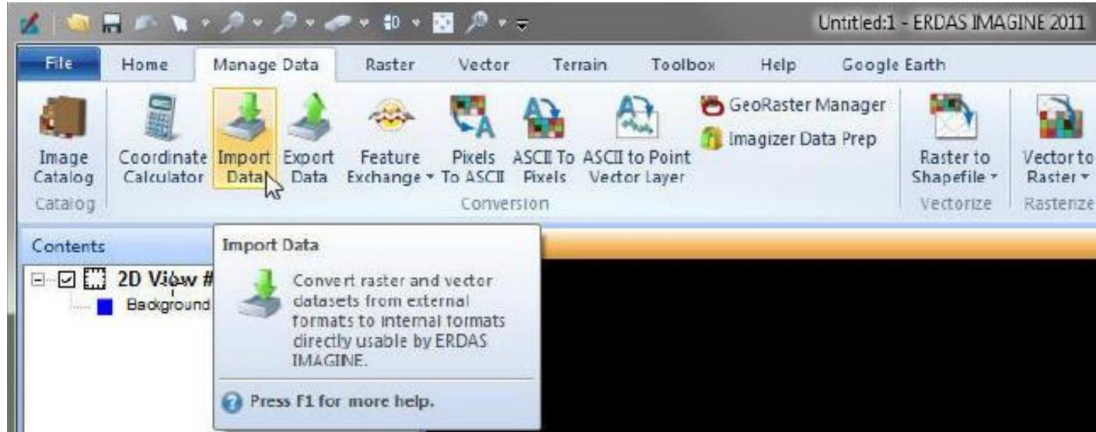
Untitled:1 - ERDAS IMAGINE 2011

File Home Manage Data Raster Vector Terrain Toolbox Help Google Earth

Image Catalog
Catalog

Coordinate Calculator

Import Data

Export Data

Feature Exchange

Pixels To ASCII

ASCII To Pixels

ASCII to Point Vector Layer

GeoRaster Manager

Imagizer Data Prep

Conversion

Raster to Shapefile
Vectorize

Vector to Raster
Rasterize

Contents

2D View #

Background

Import Data

Convert raster and vector datasets from external formats to internal formats directly usable by ERDAS IMAGINE.

Press F1 for more help.